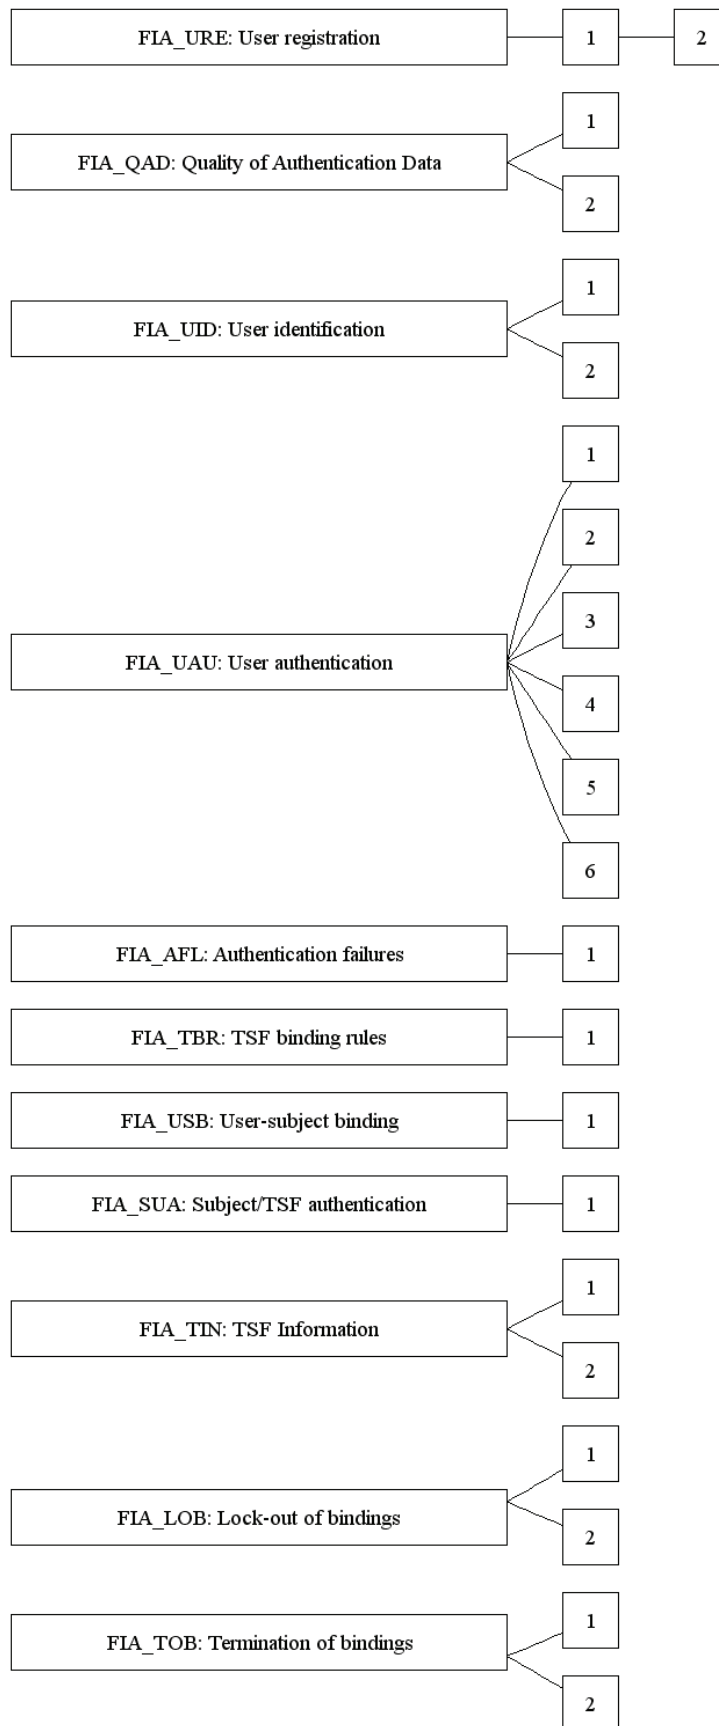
FIA_URE: User registration
1
2

FIA_QAD: Quality of Authentication Data
1
2

FIA_UID: User identification
1
2

FIA_UAU: User authentication
1
2
3
4
5
6

FIA_AFL: Authentication failures
1

FIA_TBR: TSF binding rules
1

FIA_USB: User-subject binding
1

FIA_SUA: Subject/TSF authentication
1

FIA_TIN: TSF Information
1
2

FIA_LOB: Lock-out of bindings
1
2

FIA_TOB: Termination of bindings
1
2